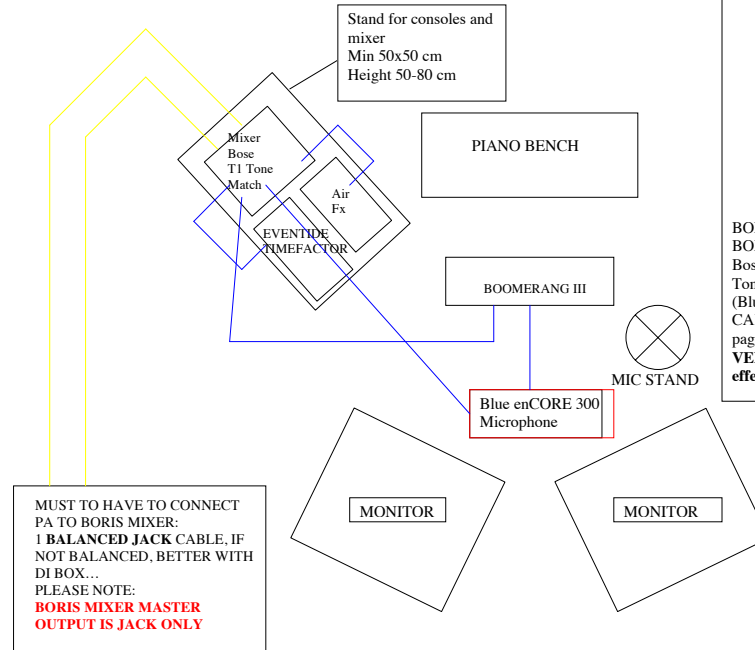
Stand for consoles and mixer
Min 50x50 cm
Height 50-80 cm

Mixer Bose T1 Tone Match

Air Fx

EVENTIDE TIMEFACTOR

PIANO BENCH

BOOMERANG III

MIC STAND

Blue enCORE 300 Microphone

BO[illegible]
BO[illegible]
Bos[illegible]
Ton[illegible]
(Blu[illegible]
CA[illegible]
pag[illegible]
VE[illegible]
effe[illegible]

MONITOR

MONITOR

MUST TO HAVE TO CONNECT PA TO BORIS MIXER:
1 **BALANCED JACK** CABLE, IF NOT BALANCED, BETTER WITH DI BOX…
PLEASE NOTE:
**BORIS MIXER MASTER OUTPUT IS JACK ONLY**